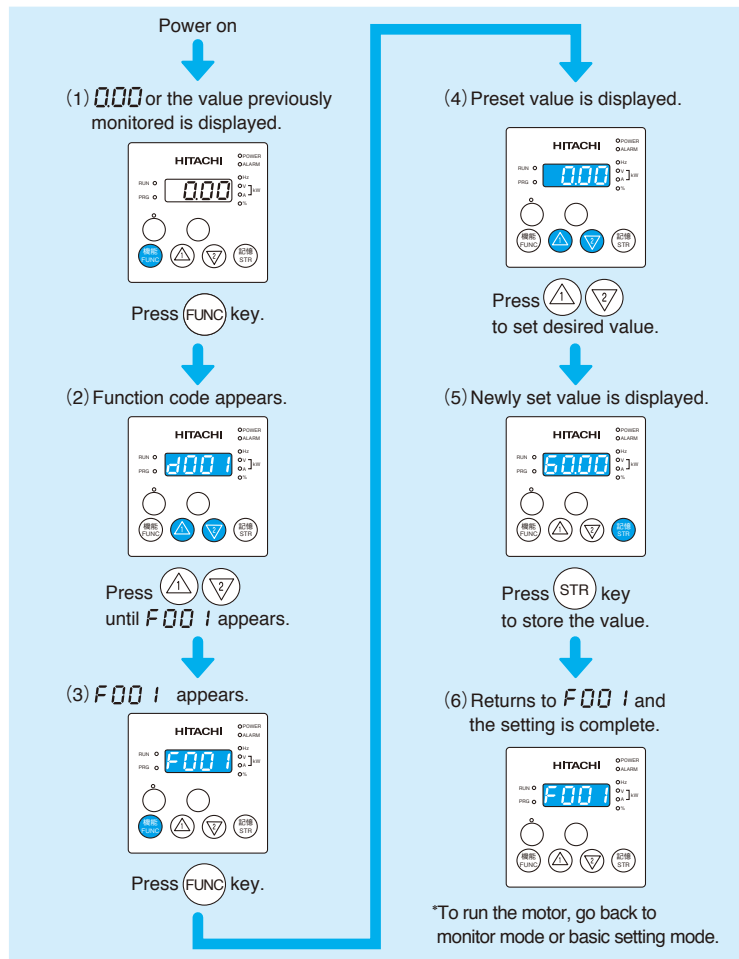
Power on

(1) 0.00 or the value previously monitored is displayed.

HITACHI POWER ALARM RUN PRG 0.00 Hz V A % kW 機能 FUNC 1 2 記憶 STR

Press FUNC key.

(2) Function code appears.

HITACHI POWER ALARM RUN PRG d001 Hz V A % kW 機能 FUNC 1 2 記憶 STR

Press 1 2 until F001 appears.

(3) F001 appears.

HITACHI POWER ALARM RUN PRG F001 Hz V A % kW 機能 FUNC 1 2 記憶 STR

Press FUNC key.

(4) Preset value is displayed.

HITACHI POWER ALARM RUN PRG 0.00 Hz V A % kW 機能 FUNC 1 2 記憶 STR

Press 1 2 to set desired value.

(5) Newly set value is displayed.

HITACHI POWER ALARM RUN PRG 60.00 Hz V A % kW 機能 FUNC 1 2 記憶 STR

Press STR key to store the value.

(6) Returns to F001 and the setting is complete.

HITACHI POWER ALARM RUN PRG F001 Hz V A % kW 機能 FUNC 1 2 記憶 STR

*To run the motor, go back to monitor mode or basic setting mode.